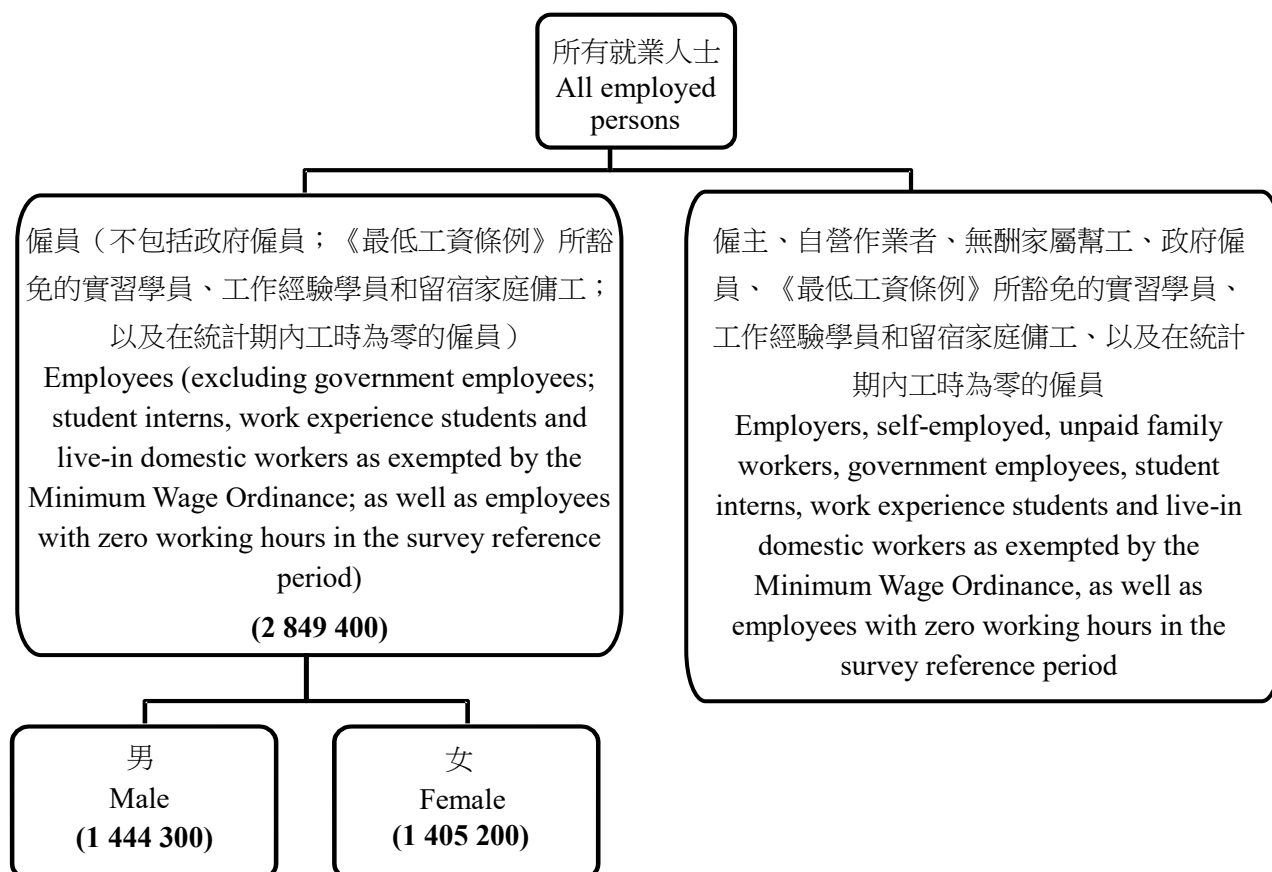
所有就業人士
All employed persons

僱員（不包括政府僱員；《最低工資條例》所豁免的實習學員、工作經驗學員和留宿家庭傭工；以及在統計期內工時為零的僱員）
Employees (excluding government employees; student interns, work experience students and live-in domestic workers as exempted by the Minimum Wage Ordinance; as well as employees with zero working hours in the survey reference period)
**(2 849 400)**

僱主、自營作業者、無酬家屬幫工、政府僱員、《最低工資條例》所豁免的實習學員、工作經驗學員和留宿家庭傭工、以及在統計期內工時為零的僱員
Employers, self-employed, unpaid family workers, government employees, student interns, work experience students and live-in domestic workers as exempted by the Minimum Wage Ordinance, as well as employees with zero working hours in the survey reference period

男
Male
**(1 444 300)**

女
Female
**(1 405 200)**